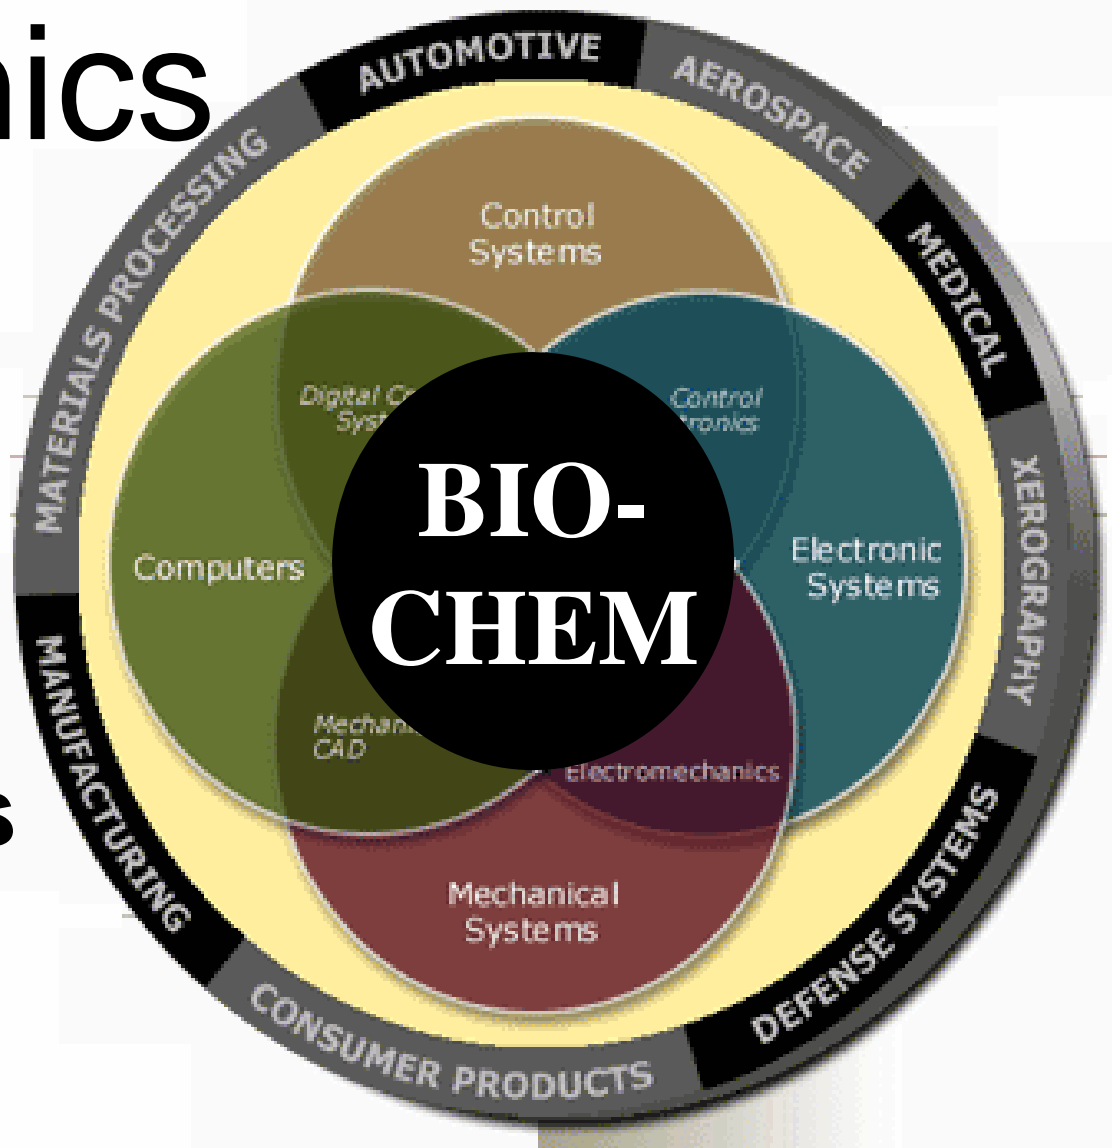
nics

s

AUTOMOTIVE
AEROSPACE
MEDICAL
XEROGRAPHY
DEFENSE SYSTEMS
CONSUMER PRODUCTS
MANUFACTURING
MATERIALS PROCESSING

Control Systems

Digital C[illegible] Syst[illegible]

Control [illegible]ronics

Computers

BIO-CHEM

Electronic Systems

Mechani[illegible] CAD

Electromechanics

Mechanical Systems